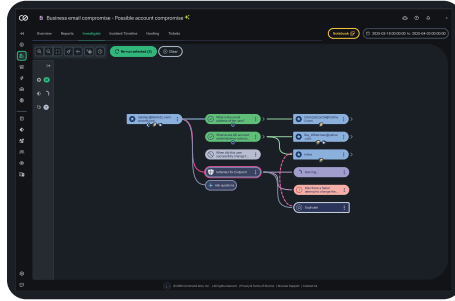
B Business email compromise - Possible account compromise

Overview Reports Investigate Incident Timeline Hunting Tickets

Notebook

2020-03-19 00:00:00 to 2020-04-00 00:00:00

Re-run selected (3)

Clear

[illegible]

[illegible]

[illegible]

When did the user compromise change?

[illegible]

Add question

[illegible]

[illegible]

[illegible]

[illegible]

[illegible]

Duplicate

© 2020 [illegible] | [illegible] | Privacy & Terms of Service | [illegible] | Contact us